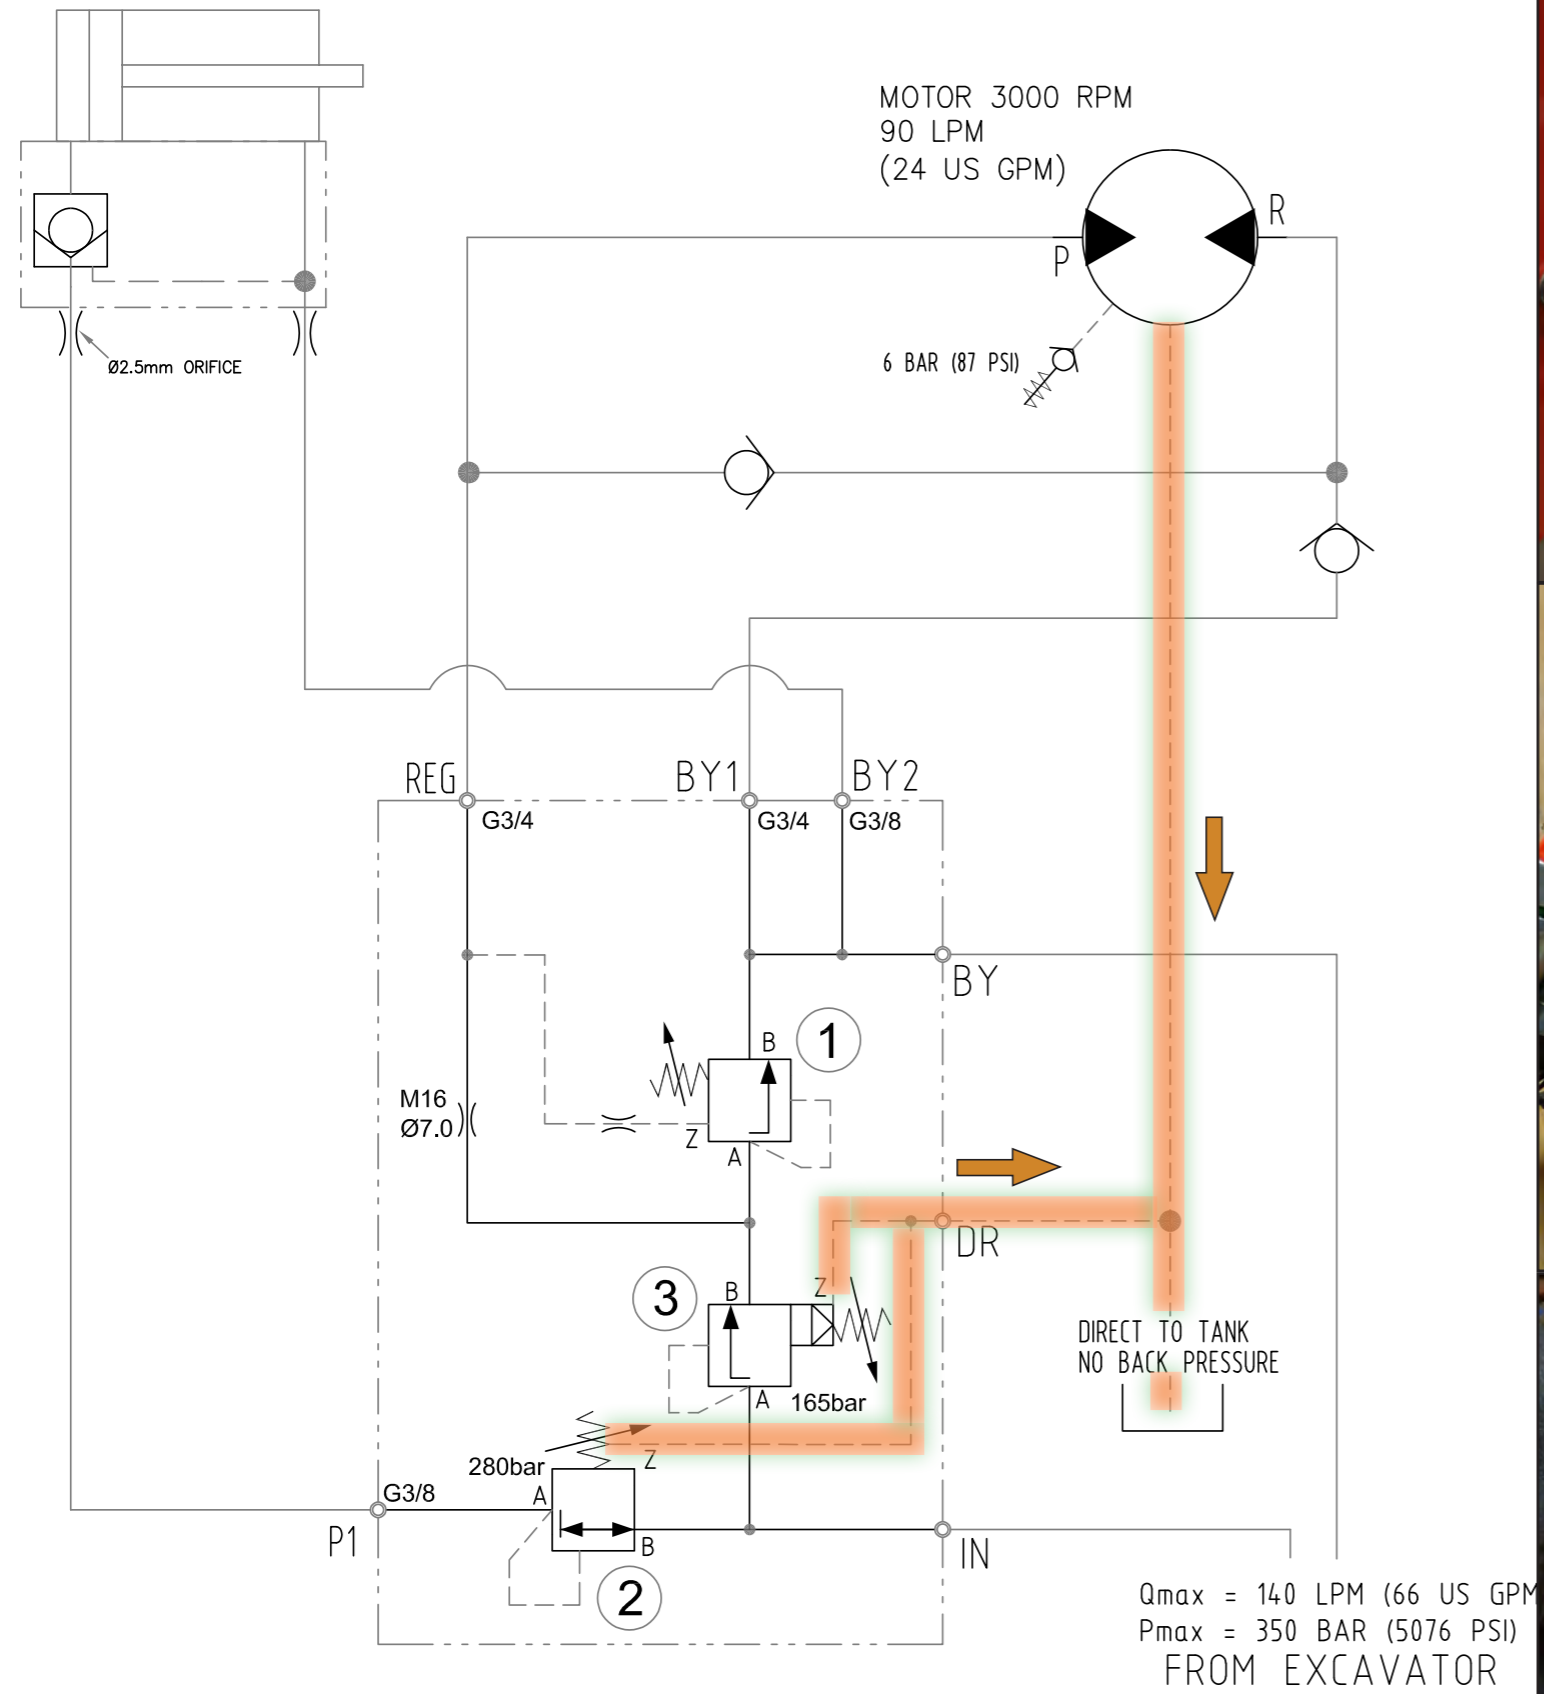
MOTOR 3000 RPM
90 LPM
(24 US GPM)

R

P

Ø2.5mm ORIFICE

6 BAR (87 PSI)

REG

BY1

BY2

G3/4

G3/4

G3/8

BY

B

1

M16
Ø7.0

Z

A

DR

3

B

Z

A

165bar

DIRECT TO TANK
NO BACK PRESSURE

280bar

Z

G3/8

A

P1

B

IN

2

Qmax = 140 LPM (66 US GPM
Pmax = 350 BAR (5076 PSI)
FROM EXCAVATOR